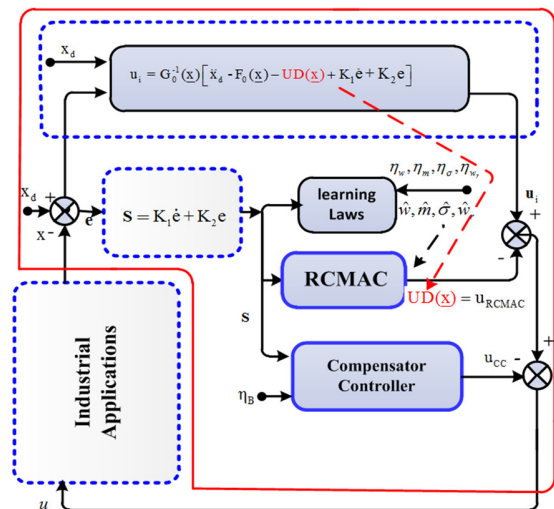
$x_d$

$u_i = G_0^{-1}(\underline{x})\left[\ddot{x}_d - F_0(\underline{x}) - UD(\underline{x}) + K_1\dot{e} + K_2 e\right]$

$x_d$ + $x$ - e

$S = K_1\dot{e} + K_2 e$

$\eta_w, \eta_m, \eta_\sigma, \eta_{w_r}$

learning Laws

$\hat{w}, \hat{m}, \hat{\sigma}, \hat{w}_r$

$u_i$ +

-

RCMAC

$UD(\underline{x}) = u_{RCMAC}$

S

Industrial Applications

$\eta_B$

Compensator Controller

$u_{CC}$ -

+

u